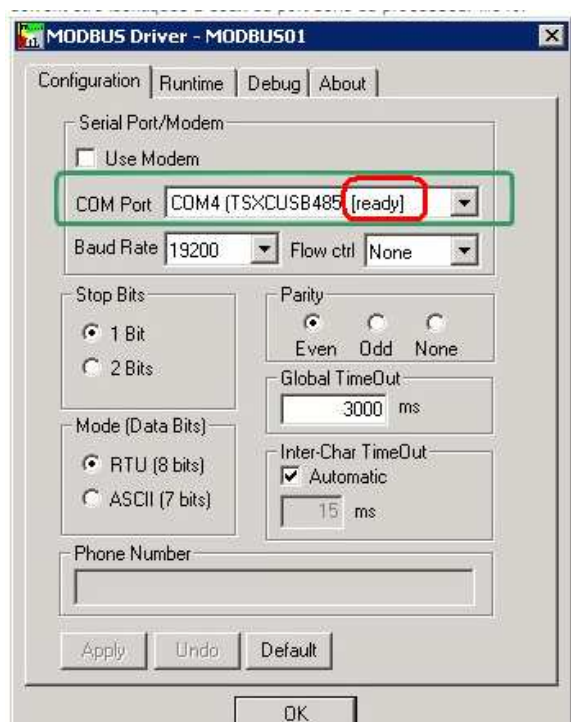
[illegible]

MODBUS Driver - MODBUS01

Configuration | Runtime | Debug | About

Serial Port/Modem

Use Modem

COM Port COM4 (TSXCUSB485 [ready]

Baud Rate 19200 Flow ctrl None

Stop Bits

1 Bit

2 Bits

Parity

Even Odd None

Global TimeOut

3000 ms

Mode (Data Bits)

RTU (8 bits)

ASCII (7 bits)

Inter-Char TimeOut

Automatic

15 ms

Phone Number

Apply Undo Default

OK